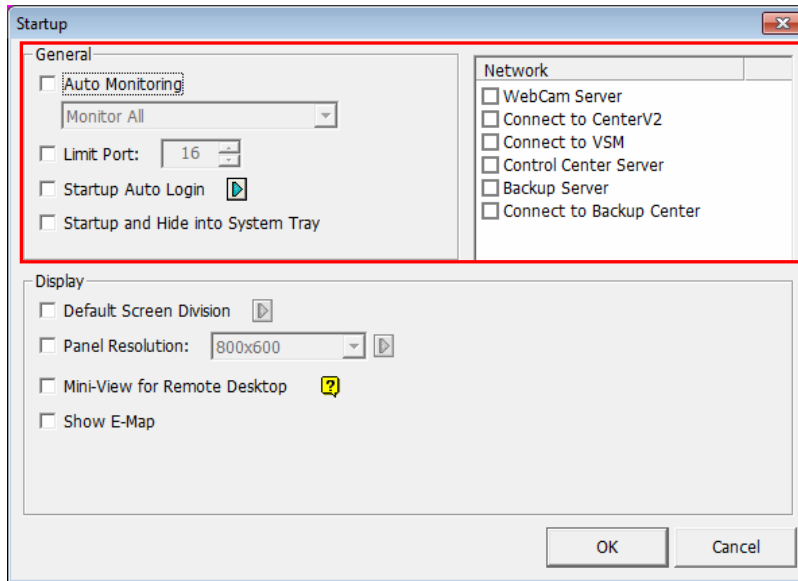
Startup

General

Auto Monitoring

Monitor All

Limit Port: 16

Startup Auto Login

Startup and Hide into System Tray

Network

WebCam Server

Connect to CenterV2

Connect to VSM

Control Center Server

Backup Server

Connect to Backup Center

Display

Default Screen Division

Panel Resolution: 800x600

Mini-View for Remote Desktop

Show E-Map

OK

Cancel